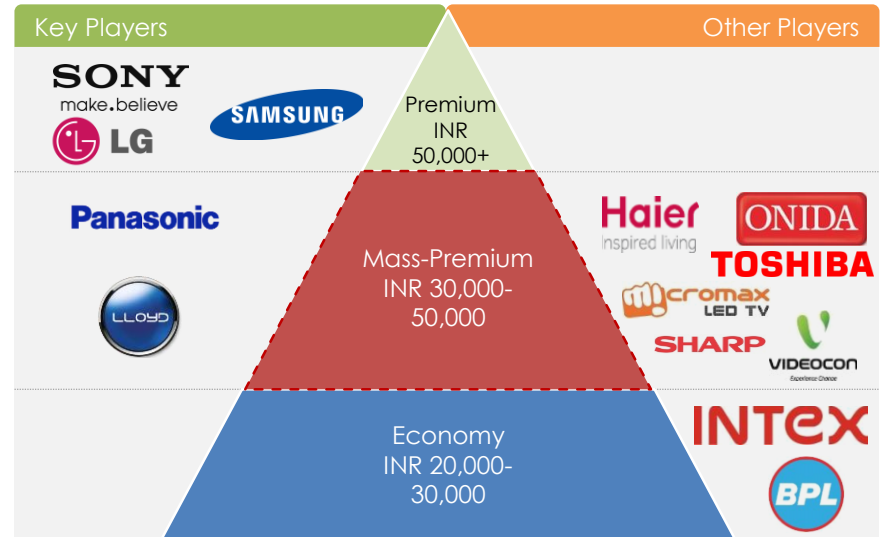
Key Players

Other Players

SONY
make.believe

LG

SAMSUNG

Premium
INR
50,000+

Panasonic

LLOYD

Mass-Premium
INR 30,000-50,000

Haier
Inspired living

ONIDA

TOSHIBA

micromax
LED TV

SHARP

VIDEOCON
Experience Change

Economy
INR 20,000-30,000

INTEX

BPL